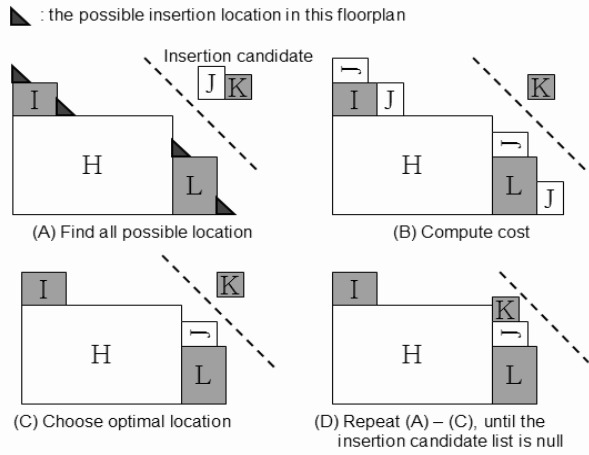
: the possible insertion location in this floorplan

Insertion candidate

J K

I

H

L

(A) Find all possible location

J

I J

H

J

L J

K

(B) Compute cost

I

H

J

L

K

(C) Choose optimal location

I

H

K

J

L

(D) Repeat (A) – (C), until the insertion candidate list is null